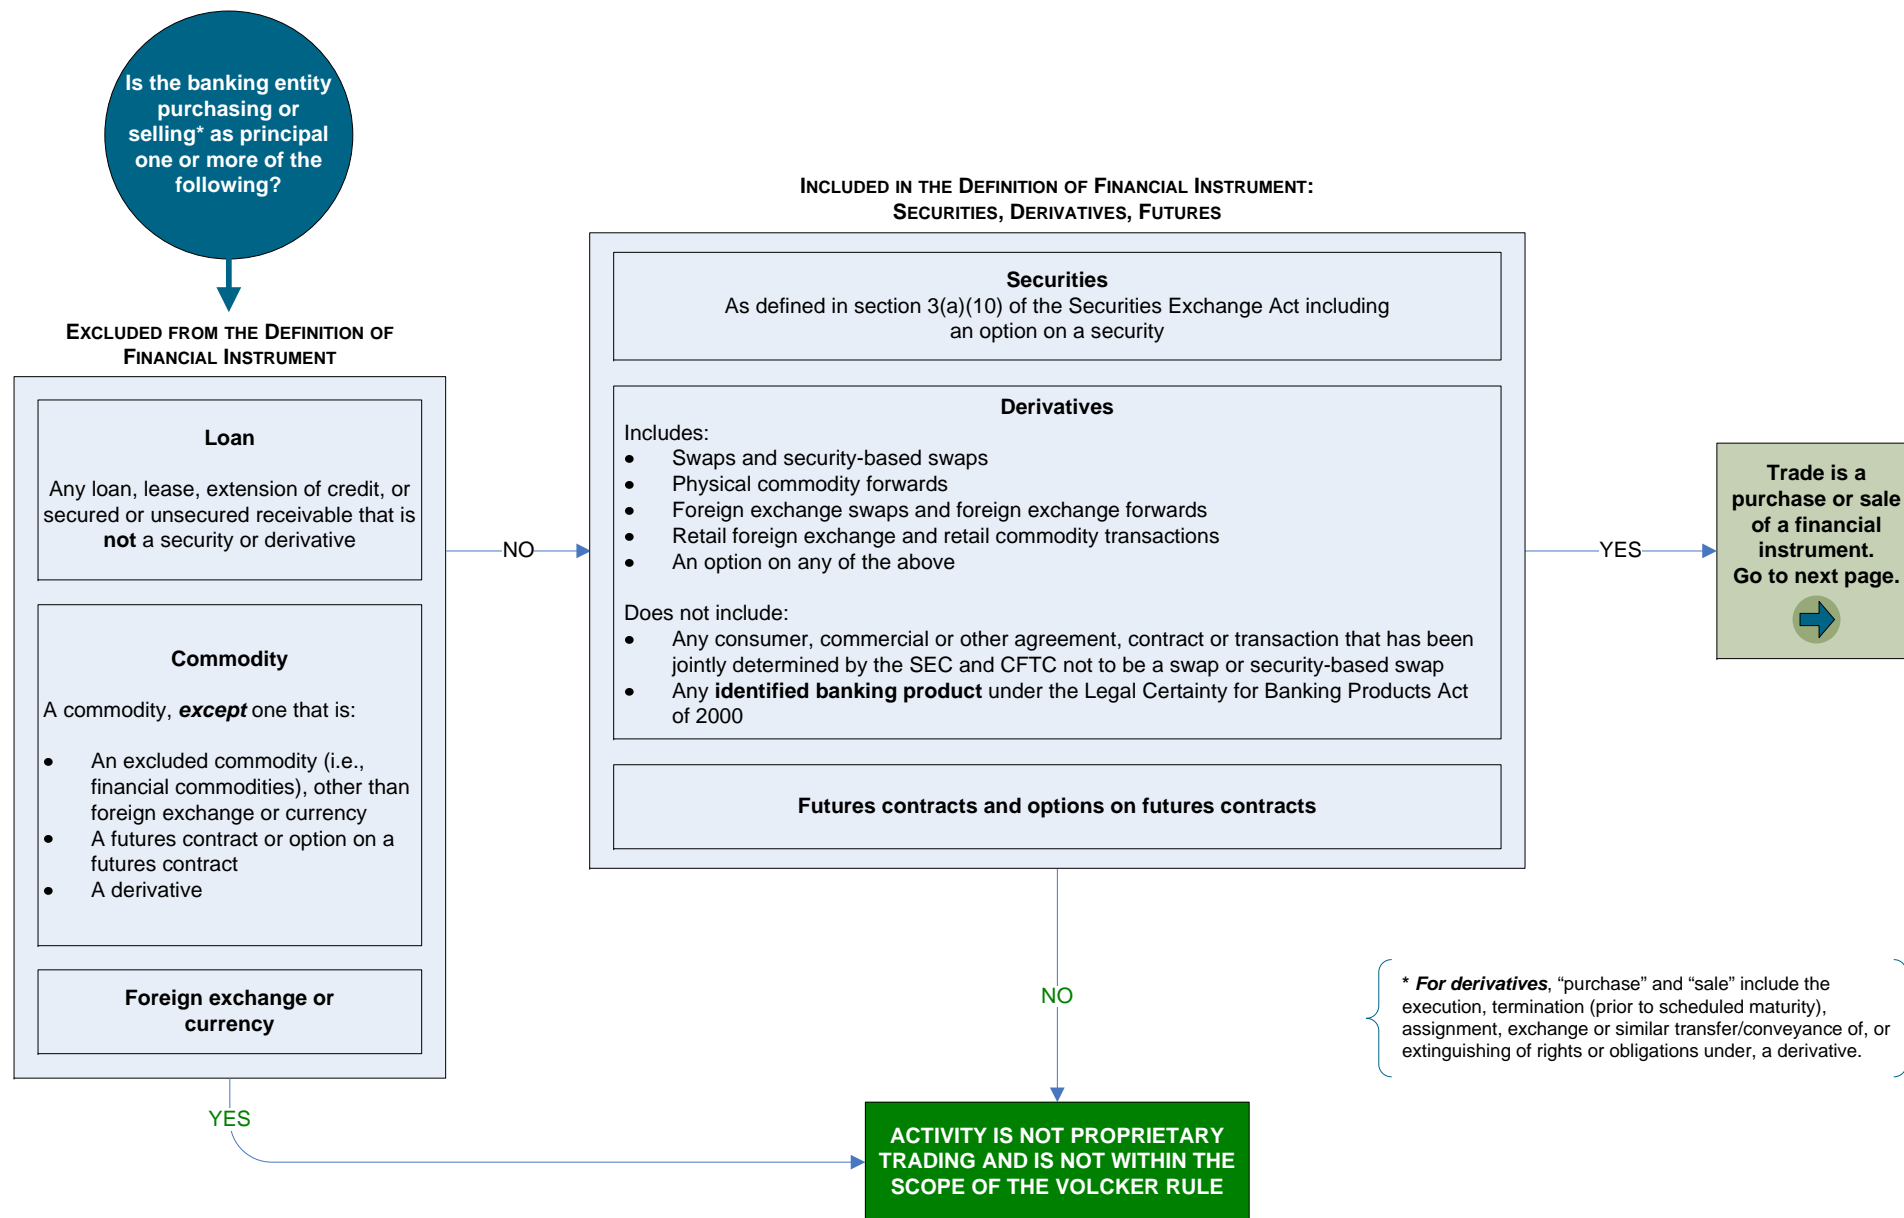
Is the banking entity purchasing or selling* as principal one or more of the following?

EXCLUDED FROM THE DEFINITION OF FINANCIAL INSTRUMENT

Loan

Any loan, lease, extension of credit, or secured or unsecured receivable that is **not** a security or derivative

Commodity

A commodity, ***except*** one that is:

- An excluded commodity (i.e., financial commodities), other than foreign exchange or currency
- A futures contract or option on a futures contract
- A derivative

Foreign exchange or currency

NO

YES

INCLUDED IN THE DEFINITION OF FINANCIAL INSTRUMENT: SECURITIES, DERIVATIVES, FUTURES

Securities
As defined in section 3(a)(10) of the Securities Exchange Act including an option on a security

Derivatives
Includes:
- Swaps and security-based swaps
- Physical commodity forwards
- Foreign exchange swaps and foreign exchange forwards
- Retail foreign exchange and retail commodity transactions
- An option on any of the above

Does not include:
- Any consumer, commercial or other agreement, contract or transaction that has been jointly determined by the SEC and CFTC not to be a swap or security-based swap
- Any **identified banking product** under the Legal Certainty for Banking Products Act of 2000

Futures contracts and options on futures contracts

YES

Trade is a purchase or sale of a financial instrument. Go to next page.

NO

ACTIVITY IS NOT PROPRIETARY TRADING AND IS NOT WITHIN THE SCOPE OF THE VOLCKER RULE

* ***For derivatives***, "purchase" and "sale" include the execution, termination (prior to scheduled maturity), assignment, exchange or similar transfer/conveyance of, or extinguishing of rights or obligations under, a derivative.